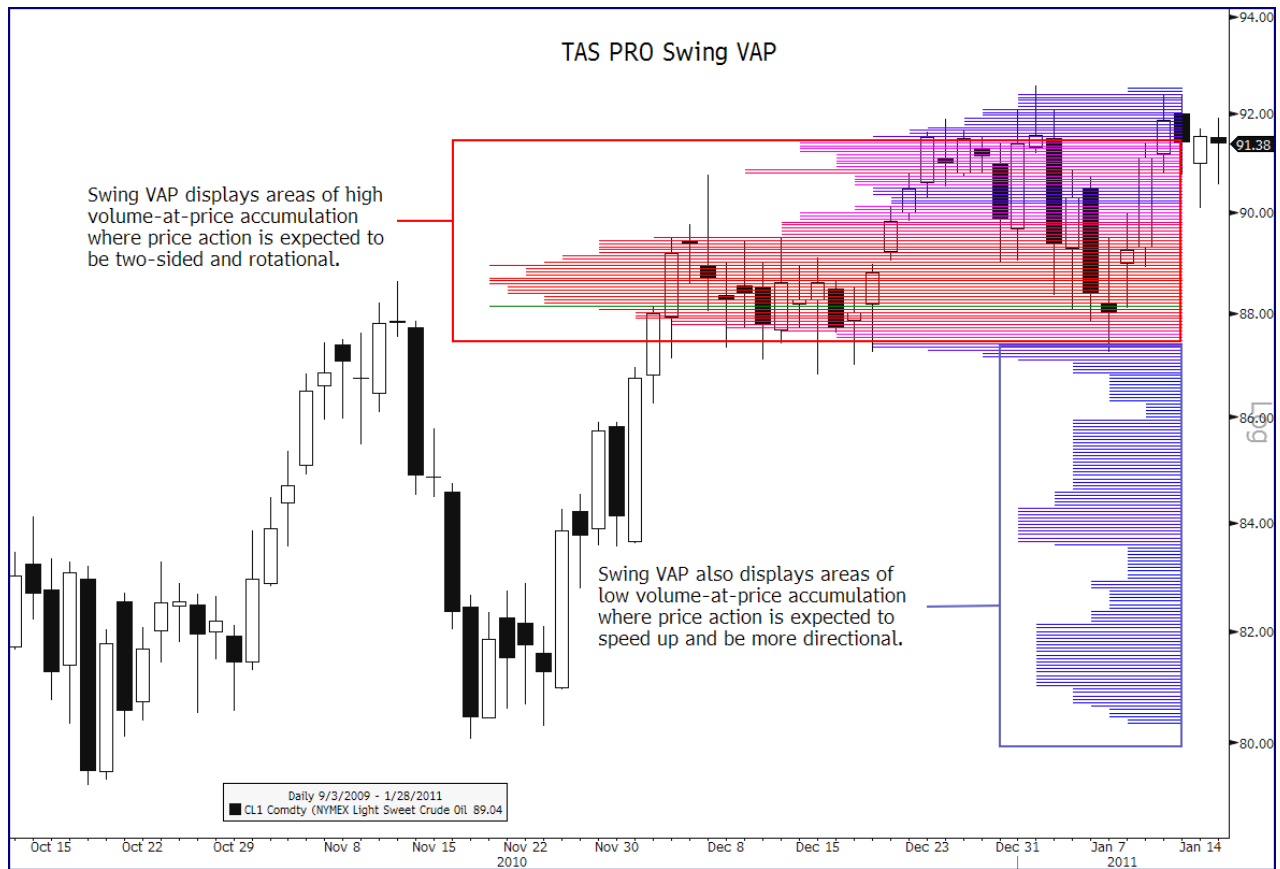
TAS PRO Swing VAP

Swing VAP displays areas of high volume-at-price accumulation where price action is expected to be two-sided and rotational.

Swing VAP also displays areas of low volume-at-price accumulation where price action is expected to speed up and be more directional.

Daily 9/3/2009 - 1/28/2011
CL1 Comdty (NYMEX Light Sweet Crude Oil 89.04

94.00
92.00
91.38
90.00
88.00
86.00
84.00
82.00
80.00
Log

Oct 15
Oct 22
Oct 29
Nov 8
Nov 15
Nov 22
Nov 30
Dec 8
Dec 15
Dec 23
Dec 31
Jan 7
Jan 14
2010
2011